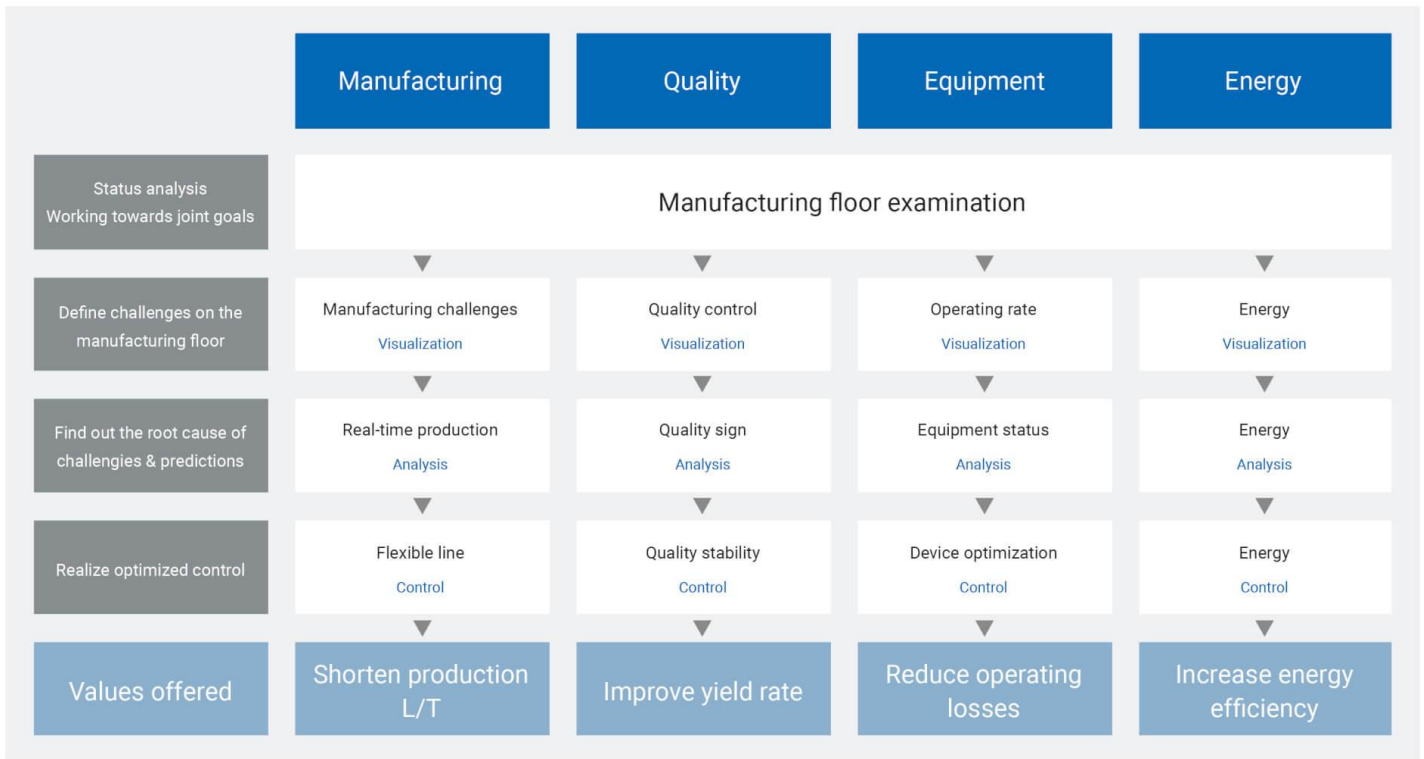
|  | Manufacturing | Quality | Equipment | Energy |
|---|---|---|---|---|
| Status analysis Working towards joint goals | Manufacturing floor examination | | | |
| Define challenges on the manufacturing floor | Manufacturing challenges Visualization | Quality control Visualization | Operating rate Visualization | Energy Visualization |
| Find out the root cause of challengies & predictions | Real-time production Analysis | Quality sign Analysis | Equipment status Analysis | Energy Analysis |
| Realize optimized control | Flexible line Control | Quality stability Control | Device optimization Control | Energy Control |
| Values offered | Shorten production L/T | Improve yield rate | Reduce operating losses | Increase energy efficiency |